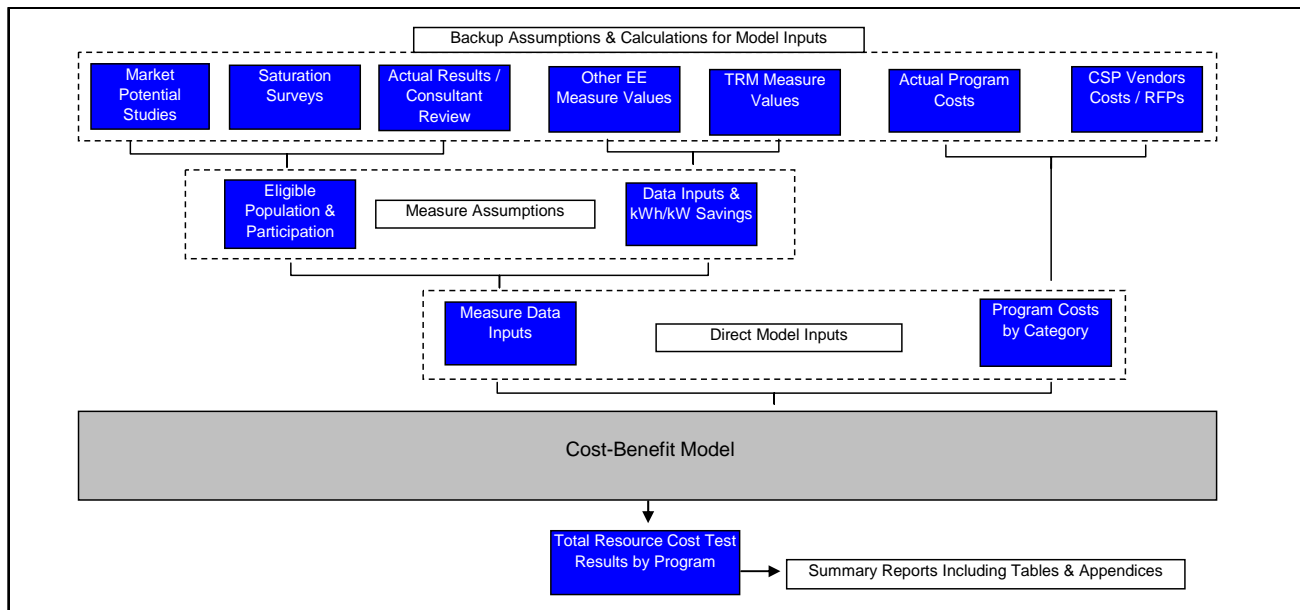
Backup Assumptions & Calculations for Model Inputs

Market Potential Studies

Saturation Surveys

Actual Results / Consultant Review

Other EE Measure Values

TRM Measure Values

Actual Program Costs

CSP Vendors Costs / RFPs

Eligible Population & Participation

Measure Assumptions

Data Inputs & kWh/kW Savings

Measure Data Inputs

Direct Model Inputs

Program Costs by Category

Cost-Benefit Model

Total Resource Cost Test Results by Program

Summary Reports Including Tables & Appendices